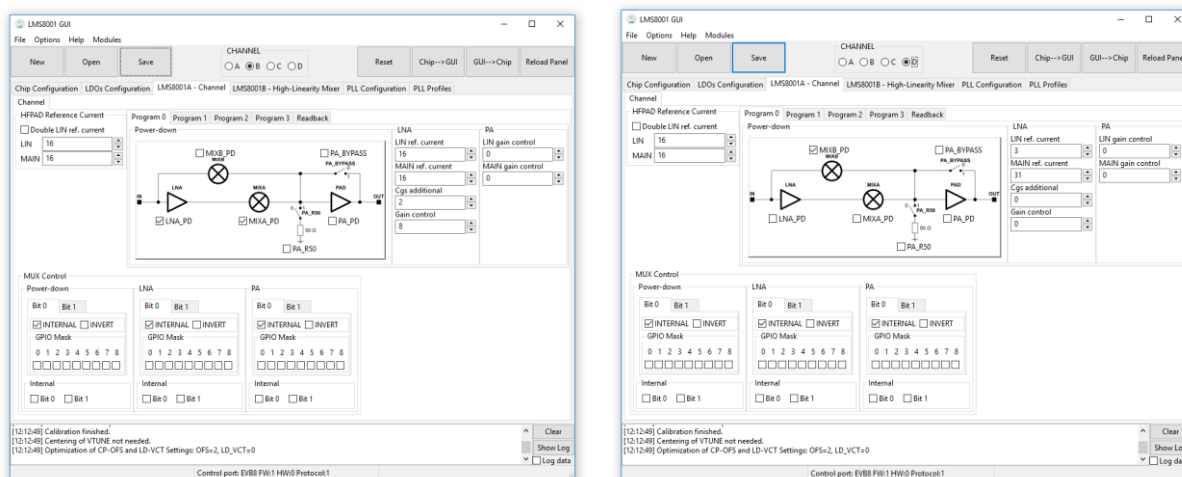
LMS8001 GUI
File Options Help Modules
New Open Save
CHANNEL
A B C D
Reset Chip-->GUI GUI-->Chip Reload Panel
Chip Configuration LDOs Configuration LMS8001A - Channel LMS8001B - High-Linearity Mixer PLL Configuration PLL Profiles
Channel
HFPAD Reference Current
Double LIN ref. current
LIN 16
MAIN 16
Program 0 Program 1 Program 2 Program 3 Readback
Power-down
MIXB_PD
MIXB
PA_BYPASS
PA_BYPASS
IN
LNA
MIXA
PAD
OUT
PA_RSEL
50 Ω
LNA_PD
MIXA_PD
PA_PD
PA_R50
LNA
LIN ref. current
16
MAIN ref. current
16
Cgs additional
2
Gain control
8
PA
LIN gain control
0
MAIN gain control
0
MUX Control
Power-down
Bit 0 Bit 1
INTERNAL INVERT
GPIO Mask
0 1 2 3 4 5 6 7 8
Internal
Bit 0 Bit 1
LNA
Bit 0 Bit 1
INTERNAL INVERT
GPIO Mask
0 1 2 3 4 5 6 7 8
Internal
Bit 0 Bit 1
PA
Bit 0 Bit 1
INTERNAL INVERT
GPIO Mask
0 1 2 3 4 5 6 7 8
Internal
Bit 0 Bit 1
[12:12:49] Calibration finished.
[12:12:49] Centering of VTUNE not needed.
[12:12:49] Optimization of CP-OFS and LD-VCT Settings: OFS=2, LD_VCT=0
Clear
Show Log
Log data
Control port: EVB8 FW:1 HW:0 Protocol:1

LMS8001 GUI
File Options Help Modules
New Open Save
CHANNEL
A B C D
Reset Chip-->GUI GUI-->Chip Reload Panel
Chip Configuration LDOs Configuration LMS8001A - Channel LMS8001B - High-Linearity Mixer PLL Configuration PLL Profiles
Channel
HFPAD Reference Current
Double LIN ref. current
LIN 16
MAIN 16
Program 0 Program 1 Program 2 Program 3 Readback
Power-down
MIXB_PD
MIXB
PA_BYPASS
PA_BYPASS
IN
LNA
MIXA
PAD
OUT
PA_RSEL
50 Ω
LNA_PD
MIXA_PD
PA_PD
PA_R50
LNA
LIN ref. current
3
MAIN ref. current
31
Cgs additional
0
Gain control
0
PA
LIN gain control
0
MAIN gain control
0
MUX Control
Power-down
Bit 0 Bit 1
INTERNAL INVERT
GPIO Mask
0 1 2 3 4 5 6 7 8
Internal
Bit 0 Bit 1
LNA
Bit 0 Bit 1
INTERNAL INVERT
GPIO Mask
0 1 2 3 4 5 6 7 8
Internal
Bit 0 Bit 1
PA
Bit 0 Bit 1
INTERNAL INVERT
GPIO Mask
0 1 2 3 4 5 6 7 8
Internal
Bit 0 Bit 1
[12:12:49] Calibration finished.
[12:12:49] Centering of VTUNE not needed.
[12:12:49] Optimization of CP-OFS and LD-VCT Settings: OFS=2, LD_VCT=0
Clear
Show Lo
Log da
Control port: EVB8 FW:1 HW:0 Protocol:1